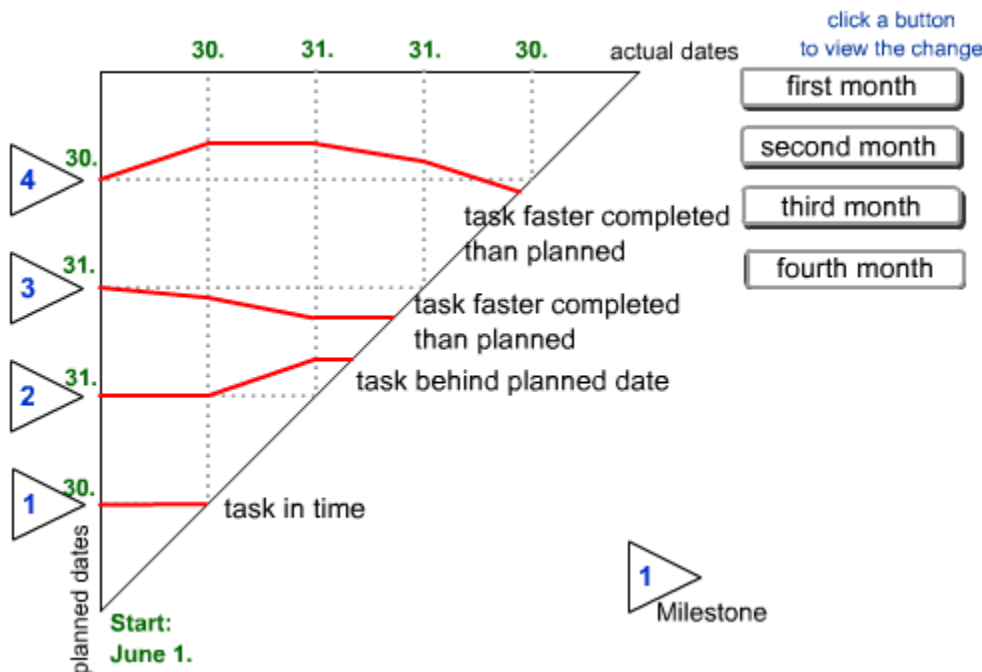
click a button
to view the change

30. 31. 31. 30. actual dates

first month

second month

third month

fourth month

4 30.

task faster completed than planned

3 31.

task faster completed than planned

2 31.

task behind planned date

1 30.

task in time

planned dates

Start:
June 1.

1 Milestone